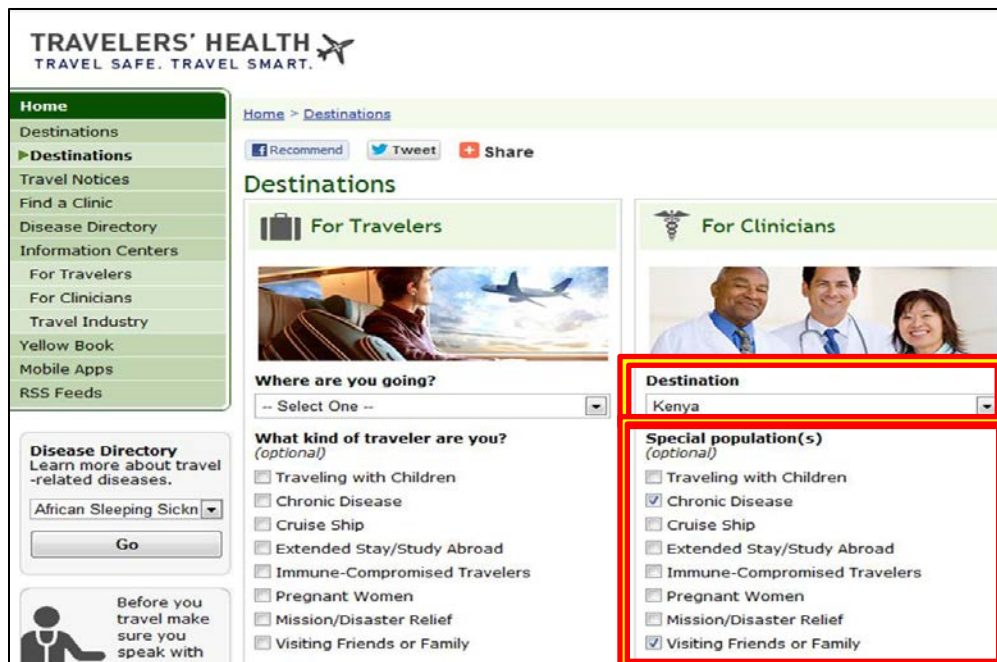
TRAVELERS' HEALTH
TRAVEL SAFE. TRAVEL SMART.

Home
Destinations
▶Destinations
Travel Notices
Find a Clinic
Disease Directory
Information Centers
For Travelers
For Clinicians
Travel Industry
Yellow Book
Mobile Apps
RSS Feeds

Disease Directory
Learn more about travel-related diseases.
African Sleeping Sickn
Go

Before you travel make sure you speak with

Home > Destinations

Recommend Tweet Share

Destinations

For Travelers

Where are you going?
-- Select One --

What kind of traveler are you?
(optional)
Traveling with Children
Chronic Disease
Cruise Ship
Extended Stay/Study Abroad
Immune-Compromised Travelers
Pregnant Women
Mission/Disaster Relief
Visiting Friends or Family

For Clinicians

Destination
Kenya

Special population(s)
(optional)
Traveling with Children
Chronic Disease
Cruise Ship
Extended Stay/Study Abroad
Immune-Compromised Travelers
Pregnant Women
Mission/Disaster Relief
Visiting Friends or Family